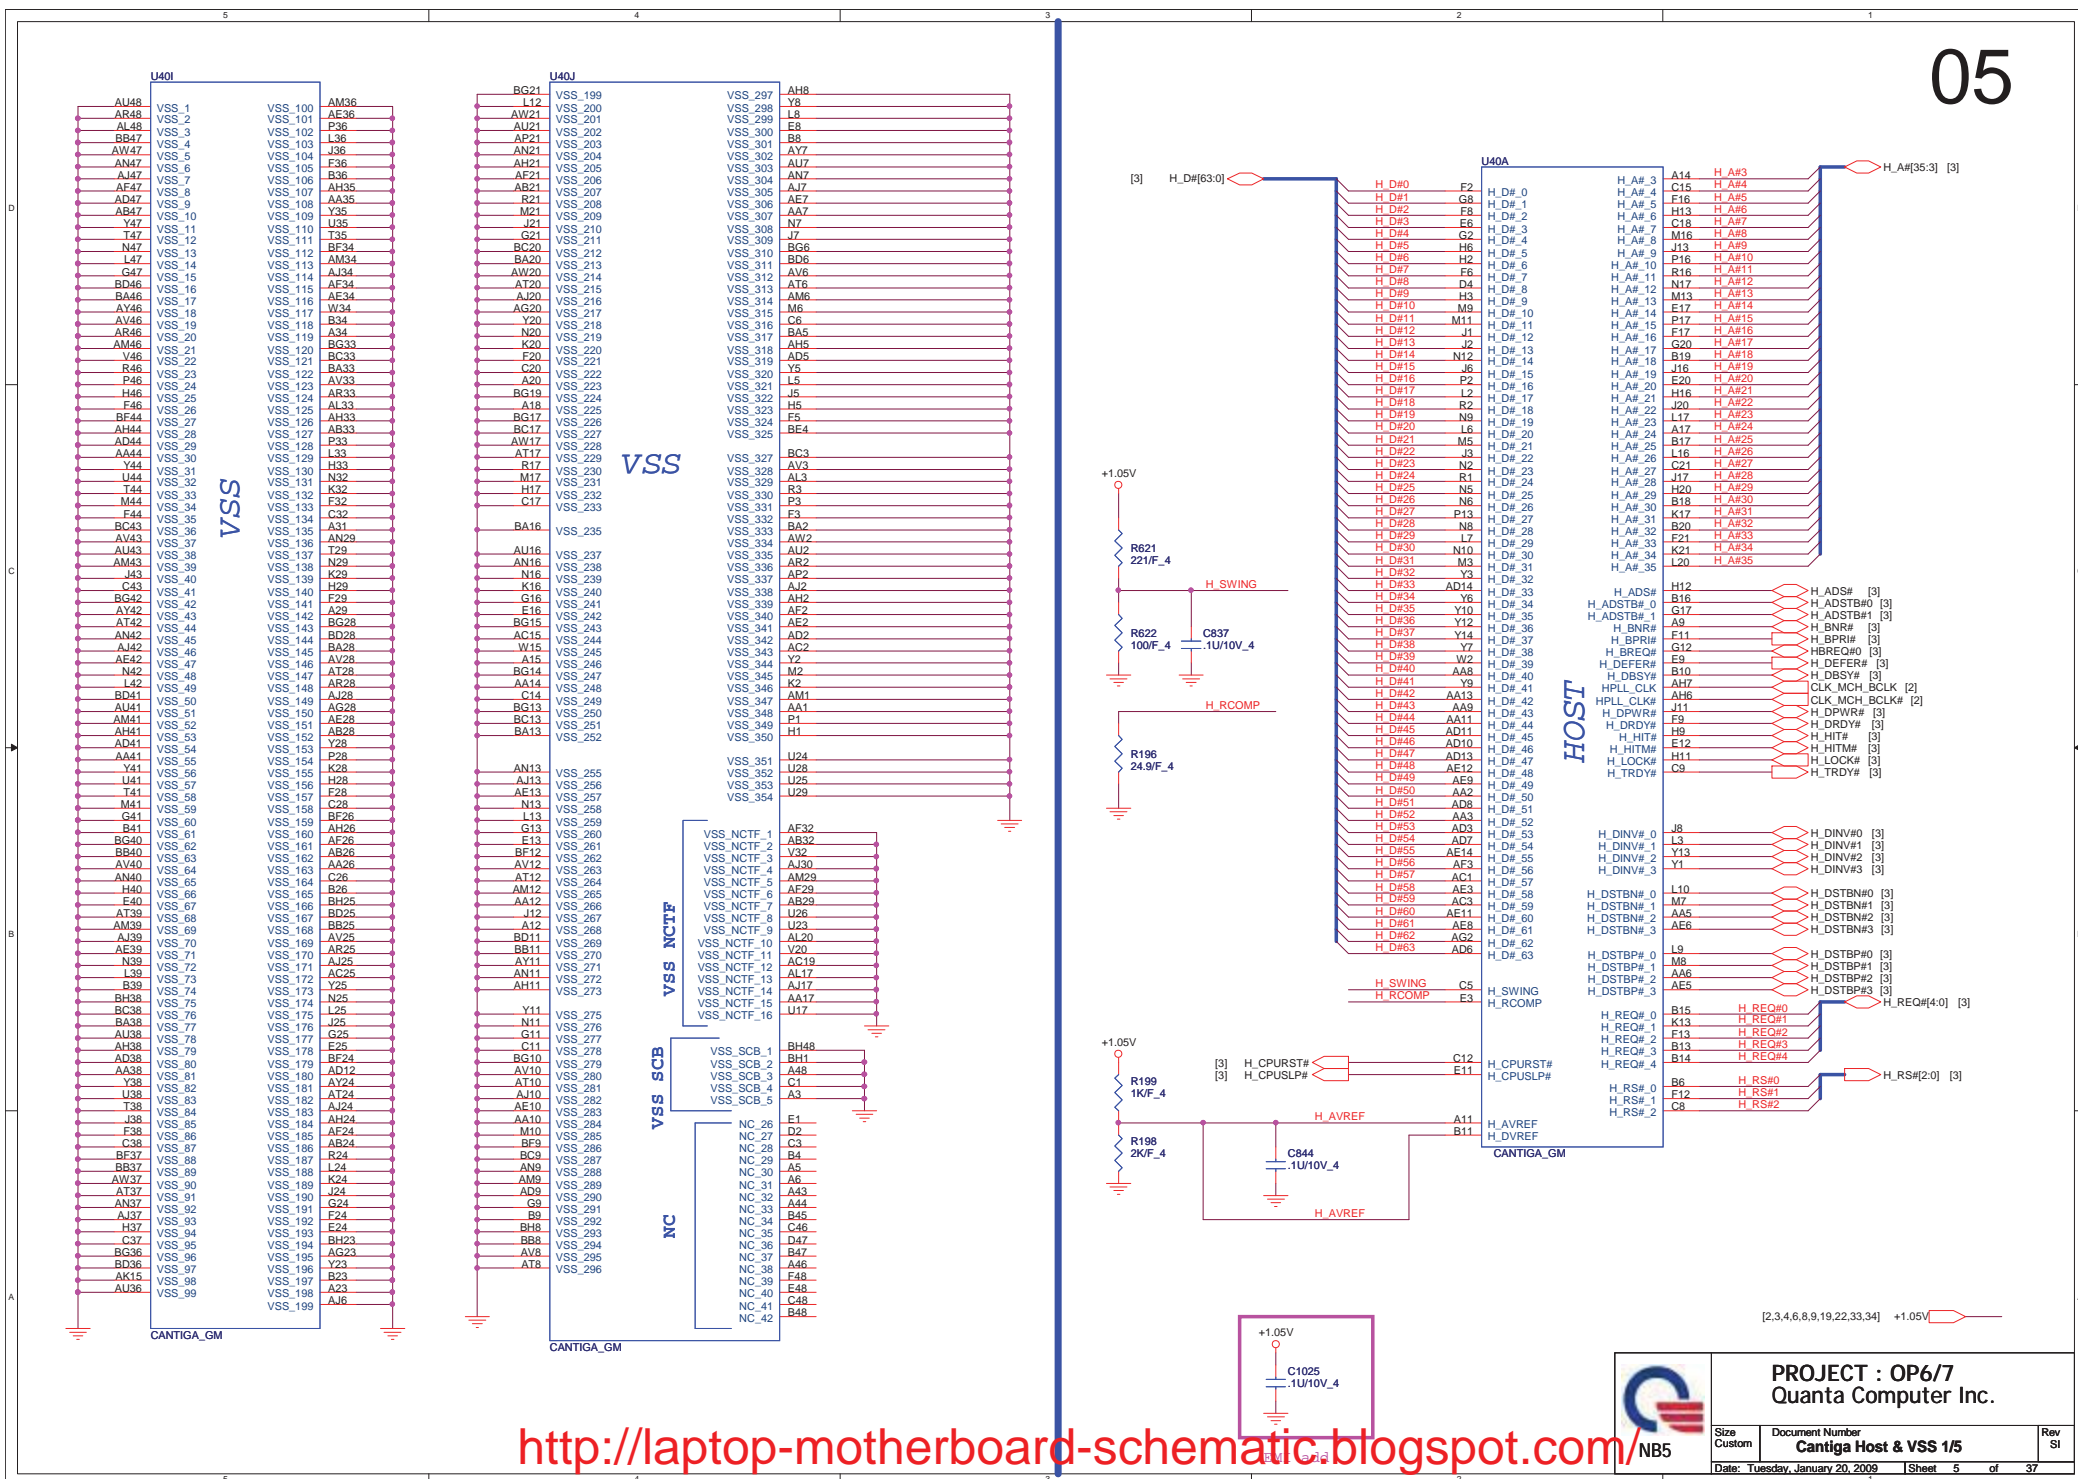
05

U40I

VSS

CANTIGA_GM

U40J

VSS

VSS NCTF

VSS SCB

NC

CANTIGA_GM

[3] H_D#[63:0]

U40A

HOST

H_A#[35:3] [3]

+1.05V

R621
221/F_4

H_SWING

R622
100/F_4

C837
.1U/10V_4

H_RCOMP

R196
24.9/F_4

H_SWING
H_RCOMP

H_ADS# [3]
H_ADSTB#0 [3]
H_ADSTB#1 [3]
H_BNR# [3]
H_BPRI# [3]
HBREQ#0 [3]
H_DEFER# [3]
H_DBSY# [3]
CLK_MCH_BCLK [2]
CLK_MCH_BCLK# [2]
H_DPWR# [3]
H_DRDY# [3]
H_HIT# [3]
H_HITM# [3]
H_LOCK# [3]
H_TRDY# [3]

H_DINV#0 [3]
H_DINV#1 [3]
H_DINV#2 [3]
H_DINV#3 [3]

H_DSTBN#0 [3]
H_DSTBN#1 [3]
H_DSTBN#2 [3]
H_DSTBN#3 [3]

H_DSTBP#0 [3]
H_DSTBP#1 [3]
H_DSTBP#2 [3]
H_DSTBP#3 [3]

H_REQ#[4:0] [3]

H_RS#[2:0] [3]

+1.05V

[3] H_CPURST#
[3] H_CPUSLP#

R199
1K/F_4

H_AVREF

R198
2K/F_4

C844
.1U/10V_4

H_AVREF

CANTIGA_GM

[2,3,4,6,8,9,19,22,33,34] +1.05V

+1.05V

C1025
.1U/10V_4

PROJECT : OP6/7
Quanta Computer Inc.

NB5

Size
Custom
Document Number
Cantiga Host & VSS 1/5
Rev
SI

Date: Tuesday, January 20, 2009 Sheet 5 of 37

http://laptop-motherboard-schematic.blogspot.com/